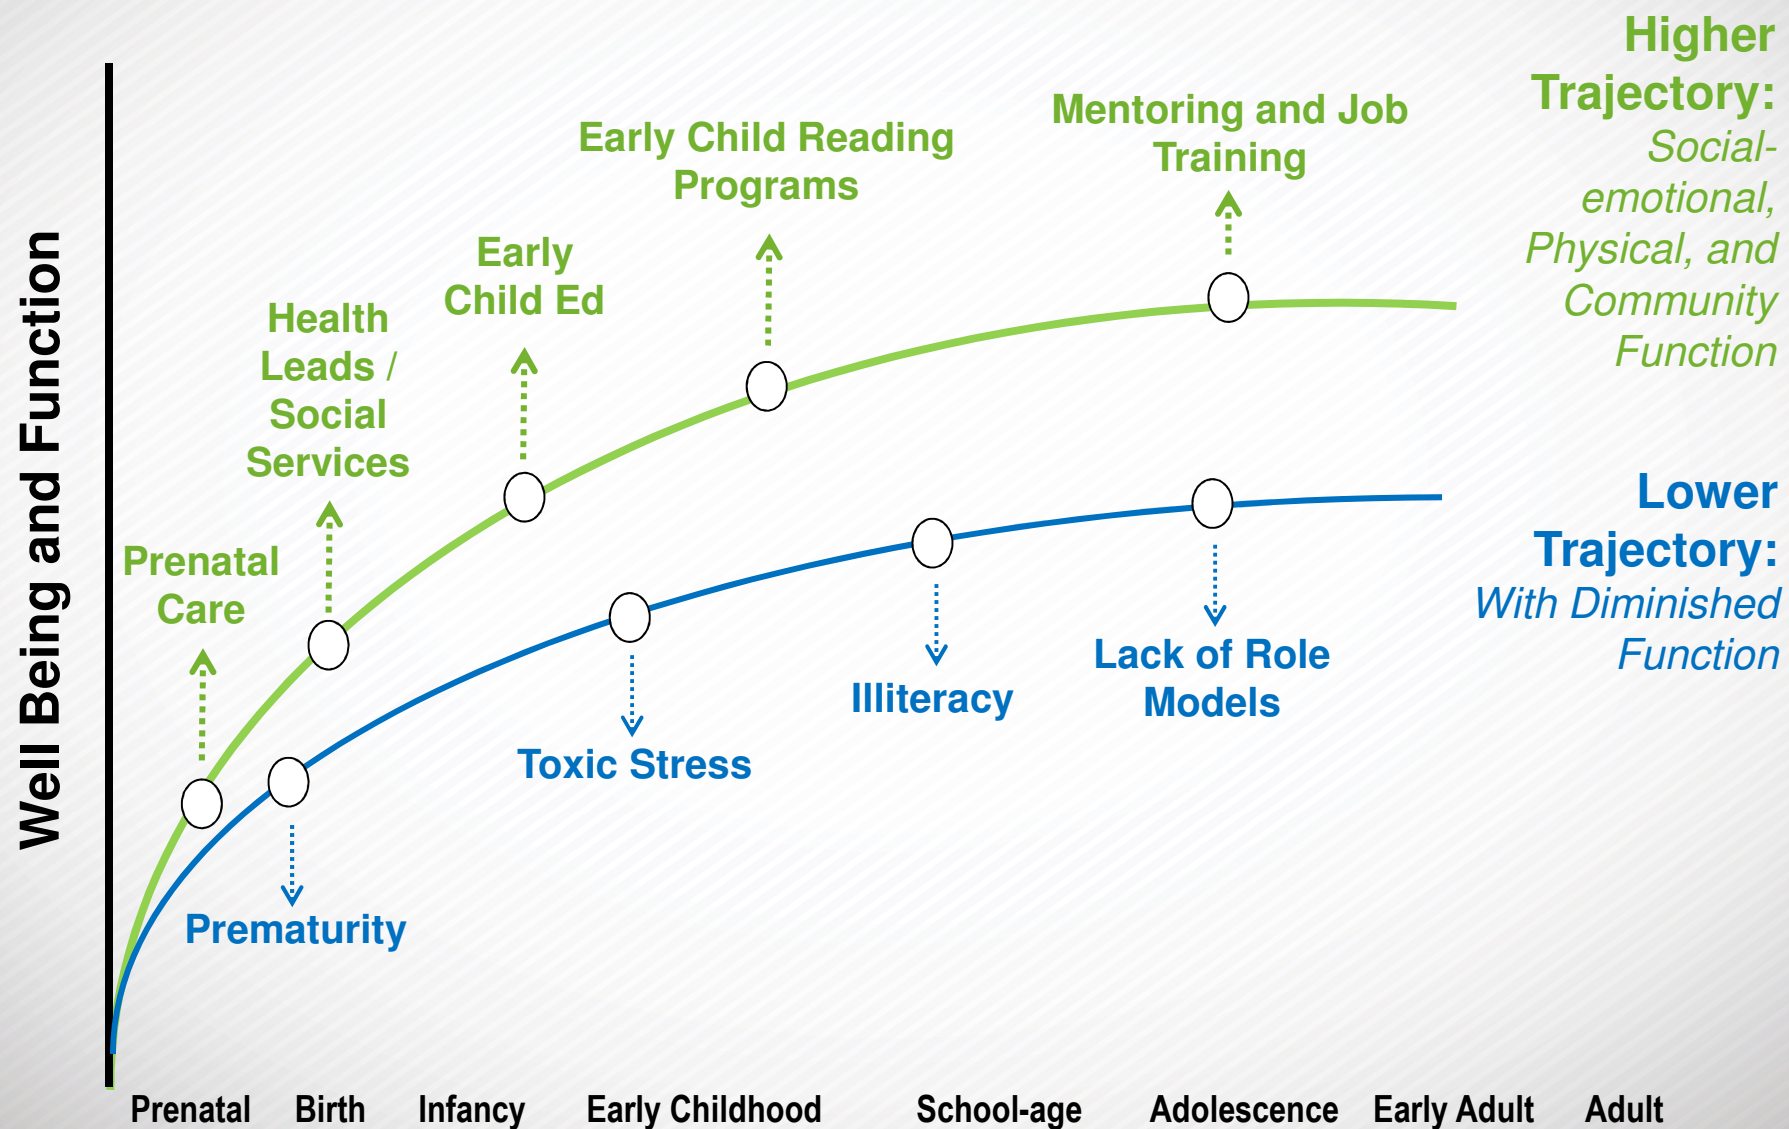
Well Being and Function

Higher Trajectory: Social-emotional, Physical, and Community Function

Mentoring and Job Training

Early Child Reading Programs

Early Child Ed

Health Leads / Social Services

Prenatal Care

Lower Trajectory: With Diminished Function

Lack of Role Models

Illiteracy

Toxic Stress

Prematurity

Prenatal Birth Infancy Early Childhood School-age Adolescence Early Adult Adult